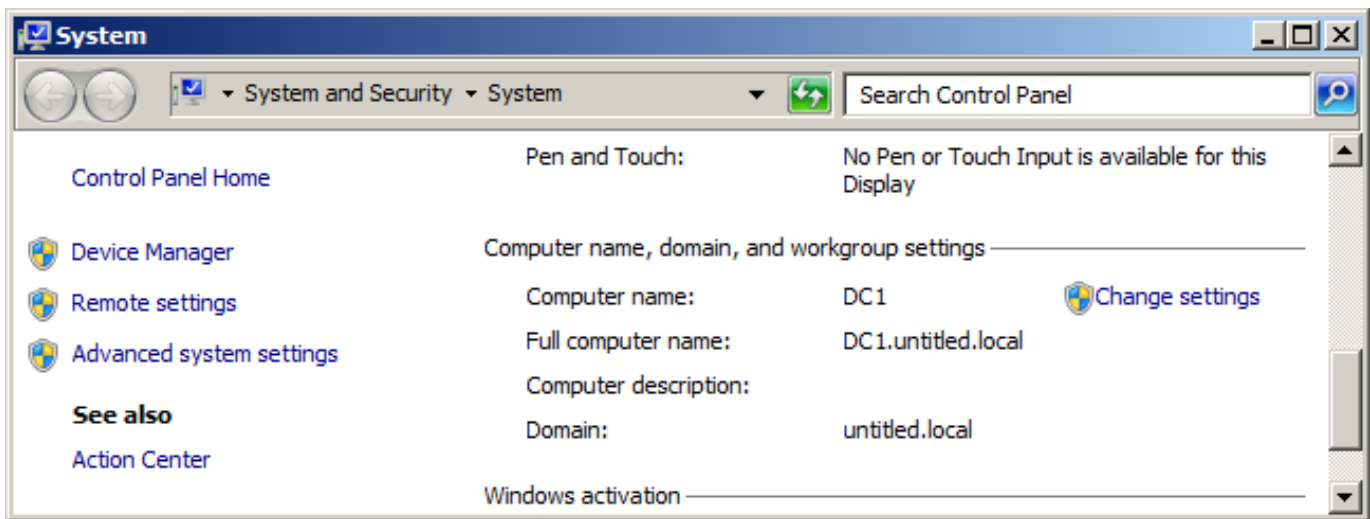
System

System and Security ▸ System

Search Control Panel

Control Panel Home

Device Manager

Remote settings

Advanced system settings

See also

Action Center

Pen and Touch: No Pen or Touch Input is available for this Display

Computer name, domain, and workgroup settings

Computer name: DC1 Change settings

Full computer name: DC1.untitled.local

Computer description:

Domain: untitled.local

Windows activation